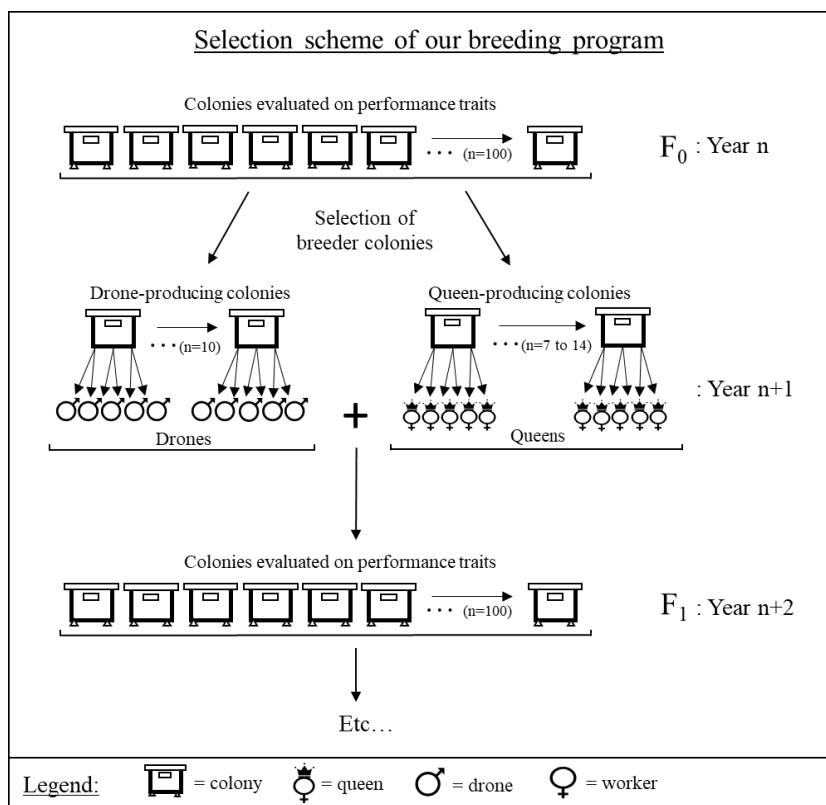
Selection scheme of our breeding program

Colonies evaluated on performance traits

(n=100)

$F_0$ : Year n

Selection of breeder colonies

Drone-producing colonies

(n=10)

Queen-producing colonies

(n=7 to 14)

: Year n+1

Drones

+

Queens

Colonies evaluated on performance traits

(n=100)

$F_1$ : Year n+2

Etc…

Legend: = colony = queen ♂ = drone ♀ = worker